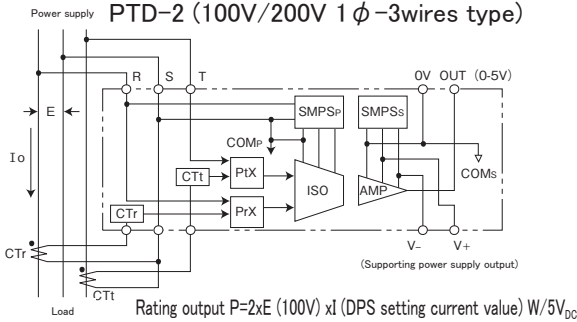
Power supply PTD-2 (100V/200V 1$\phi$-3wires type)

R S T

0V OUT (0-5V)

E

SMPSP

SMPSS

COMP

Io

CTt

PtX

ISO

AMP

COMS

CTr

PrX

V- V+

(Supporting power supply output)

CTr

CTt

Load

Rating output P=2xE (100V) xI (DPS setting current value) W/5V$_{DC}$